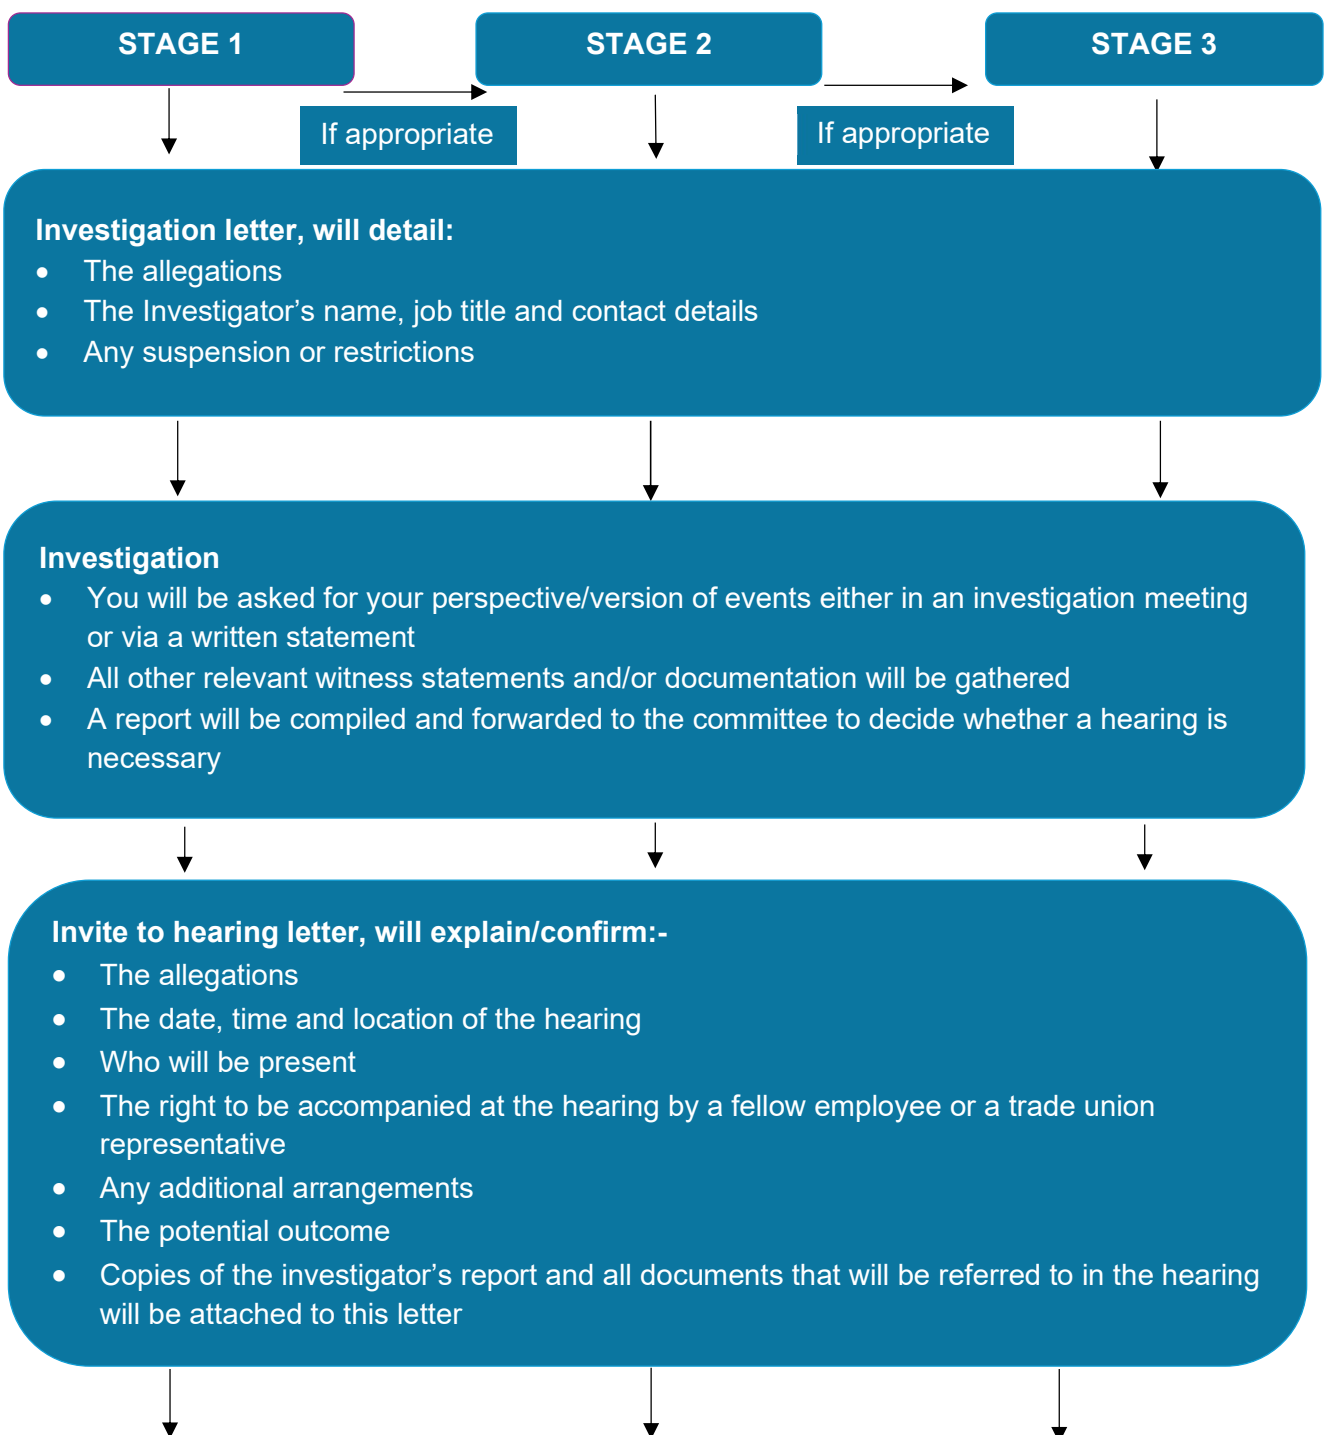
STAGE 1

If appropriate

STAGE 2

If appropriate

STAGE 3

**Investigation letter, will detail:**
- The allegations
- The Investigator’s name, job title and contact details
- Any suspension or restrictions

**Investigation**
- You will be asked for your perspective/version of events either in an investigation meeting or via a written statement
- All other relevant witness statements and/or documentation will be gathered
- A report will be compiled and forwarded to the committee to decide whether a hearing is necessary

**Invite to hearing letter, will explain/confirm:-**
- The allegations
- The date, time and location of the hearing
- Who will be present
- The right to be accompanied at the hearing by a fellow employee or a trade union representative
- Any additional arrangements
- The potential outcome
- Copies of the investigator’s report and all documents that will be referred to in the hearing will be attached to this letter